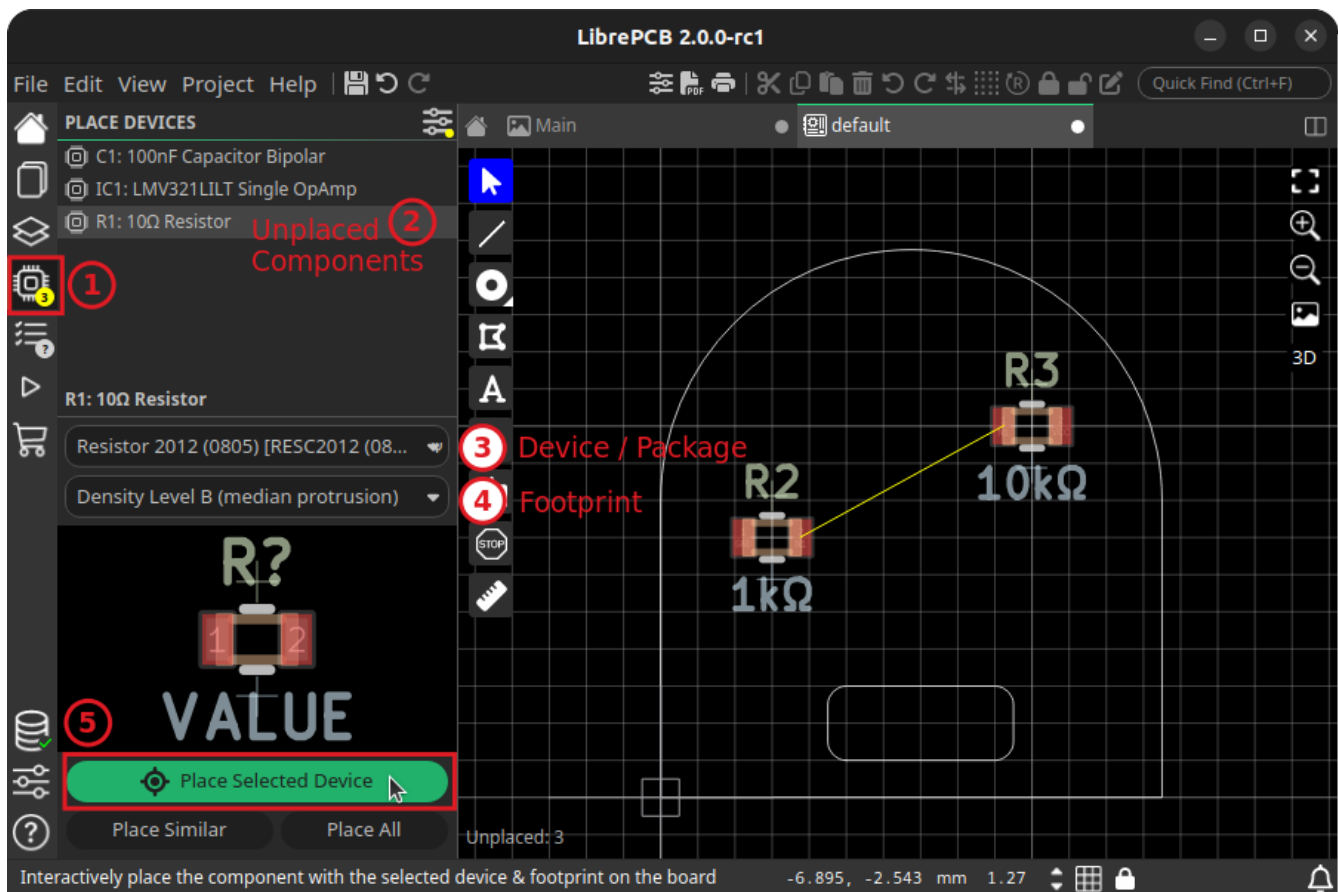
LibrePCB 2.0.0-rc1

File Edit View Project Help

Quick Find (Ctrl+F)

PLACE DEVICES

C1: 100nF Capacitor Bipolar
IC1: LMV321LILT Single OpAmp
R1: 10Ω Resistor

Unplaced Components 2

1

3

R1: 10Ω Resistor

Resistor 2012 (0805) [RESC2012 (08...

3 Device / Package

Density Level B (median protrusion)

4 Footprint

R?

1 2

VALUE

5

Place Selected Device

Place Similar Place All

Main

default

R3

10kΩ

R2

1kΩ

STOP

3D

Unplaced: 3

Interactively place the component with the selected device & footprint on the board -6.895, -2.543 mm 1.27